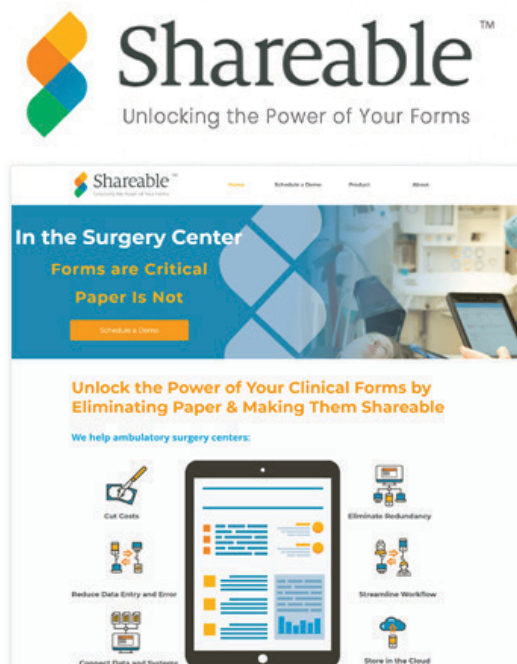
Shareable™

Unlocking the Power of Your Forms

Shareable™
Unlocking the Power of Your Forms

Home Schedule a Demo Product About

In the Surgery Center

Forms are Critical

Paper Is Not

Schedule a Demo

Unlock the Power of Your Clinical Forms by Eliminating Paper & Making Them Shareable

We help ambulatory surgery centers:

Cut Costs

Eliminate Redundancy

Reduce Data Entry and Error

Streamline Workflow

Connect Data and Systems

Store in the Cloud